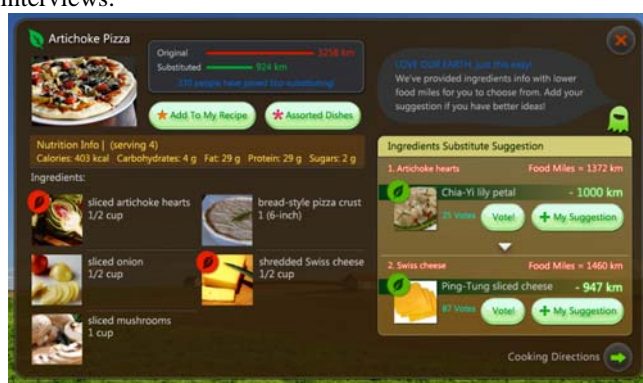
interviews.

Artichoke Pizza

Original 3258 km
Substituted 924 km
370 people have joined Eco-substituting!

Add To My Recipe
Assorted Dishes

LOVE OUR EARTH, just this easy! We've provided ingredients info with lower food miles for you to choose from. Add your suggestion if you have better ideas!

Nutrition Info | (serving 4)
Calories: 403 kcal Carbohydrates: 4 g Fat: 29 g Protein: 29 g Sugars: 2 g

Ingredients:

sliced artichoke hearts 1/2 cup

bread-style pizza crust 1 (6-inch)

sliced onion 1/2 cup

shredded Swiss cheese 1/2 cup

sliced mushrooms 1 cup

Ingredients Substitute Suggestion

1. Artichoke hearts Food Miles = 1372 km
Chia-Yi lily petal - 1000 km
25 Votes Vote! My Suggestion

2. Swiss cheese Food Miles = 1460 km
Ping-Tung sliced cheese - 947 km
87 Votes Vote! My Suggestion

Cooking Directions